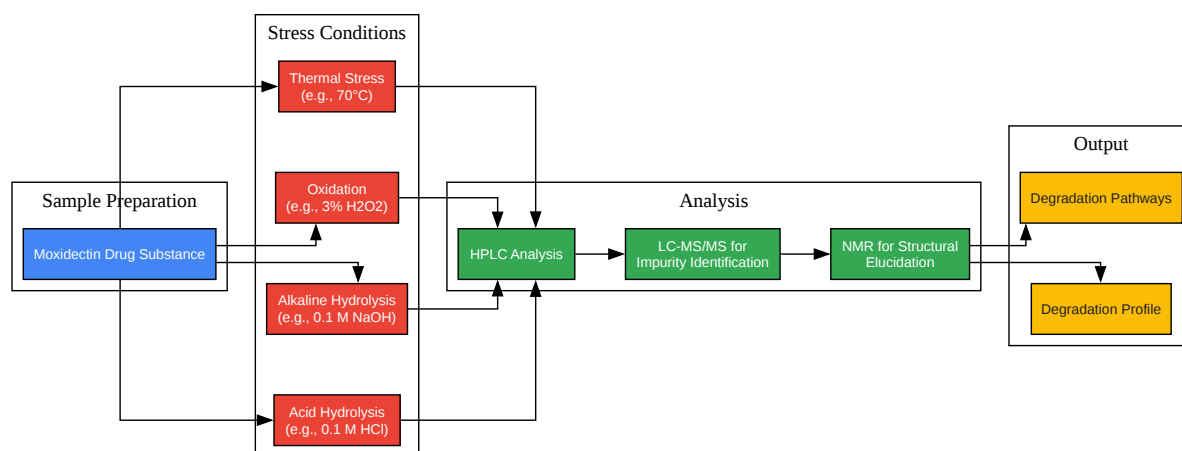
Sample Preparation

Moxidectin Drug Substance

Stress Conditions

Thermal Stress
(e.g., 70°C)

Oxidation
(e.g., 3% H2O2)

Alkaline Hydrolysis
(e.g., 0.1 M NaOH)

Acid Hydrolysis
(e.g., 0.1 M HCl)

Analysis

HPLC Analysis

LC-MS/MS for
Impurity Identification

NMR for Structural
Elucidation

Output

Degradation Pathways

Degradation Profile